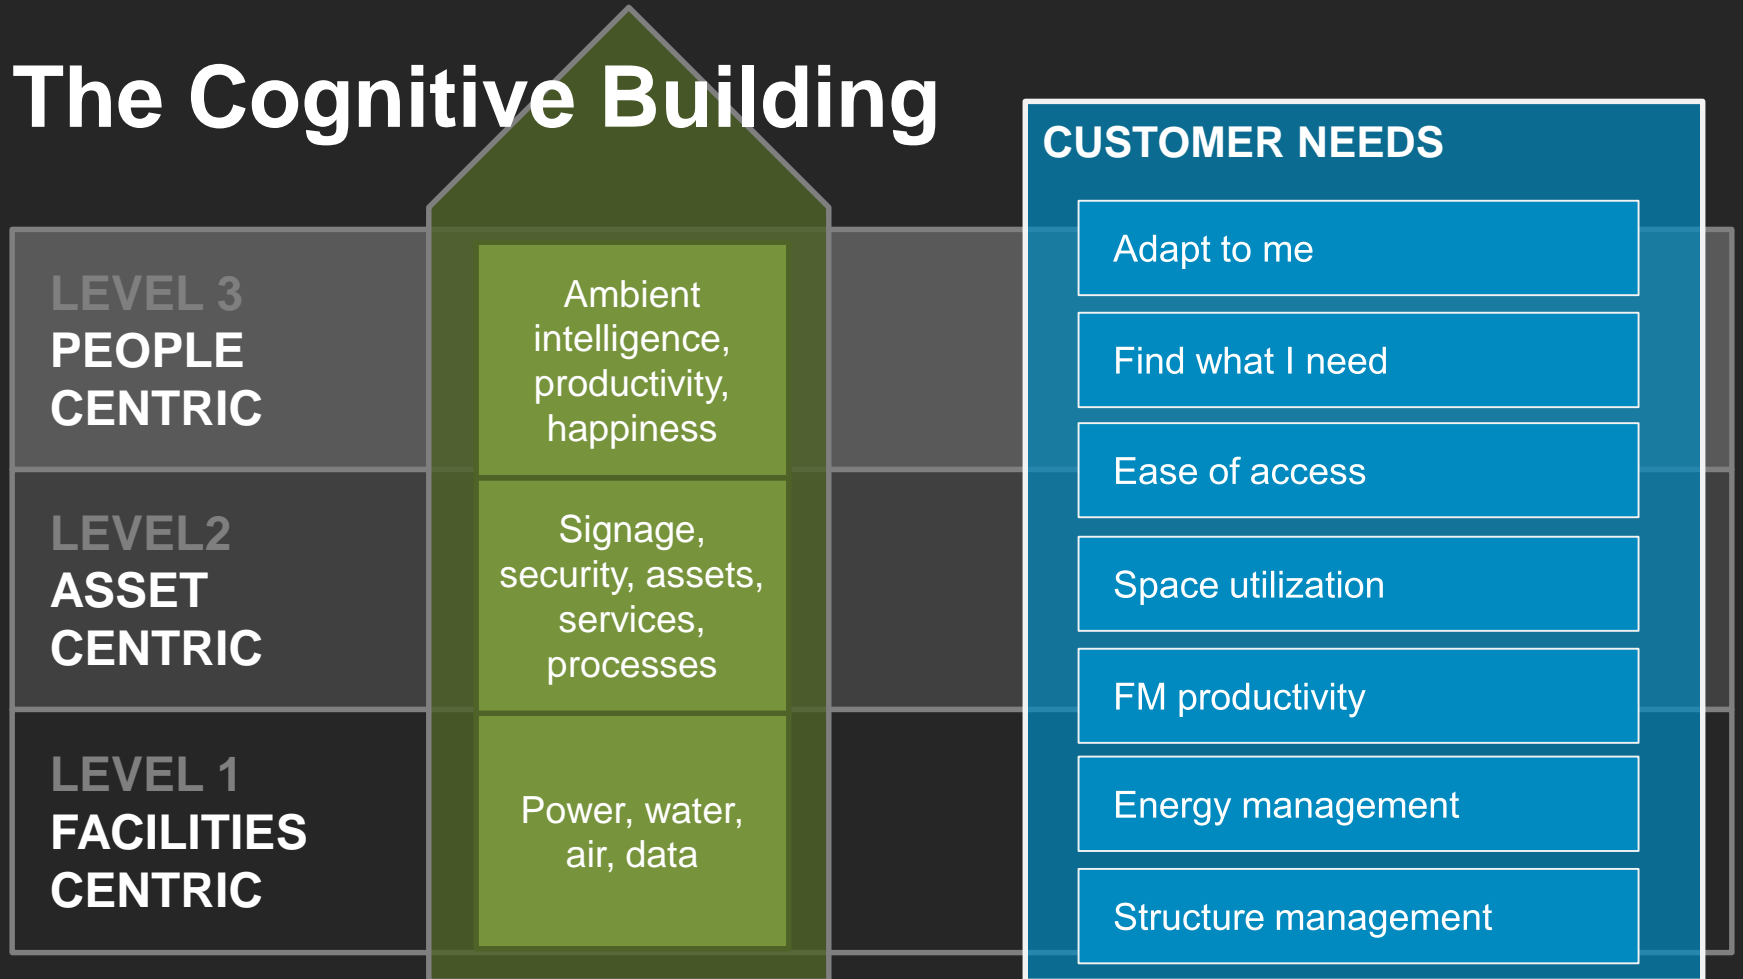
The Cognitive Building

LEVEL 3
PEOPLE CENTRIC

Ambient intelligence, productivity, happiness

LEVEL2
ASSET CENTRIC

Signage, security, assets, services, processes

LEVEL 1
FACILITIES CENTRIC

Power, water, air, data

CUSTOMER NEEDS

Adapt to me

Find what I need

Ease of access

Space utilization

FM productivity

Energy management

Structure management